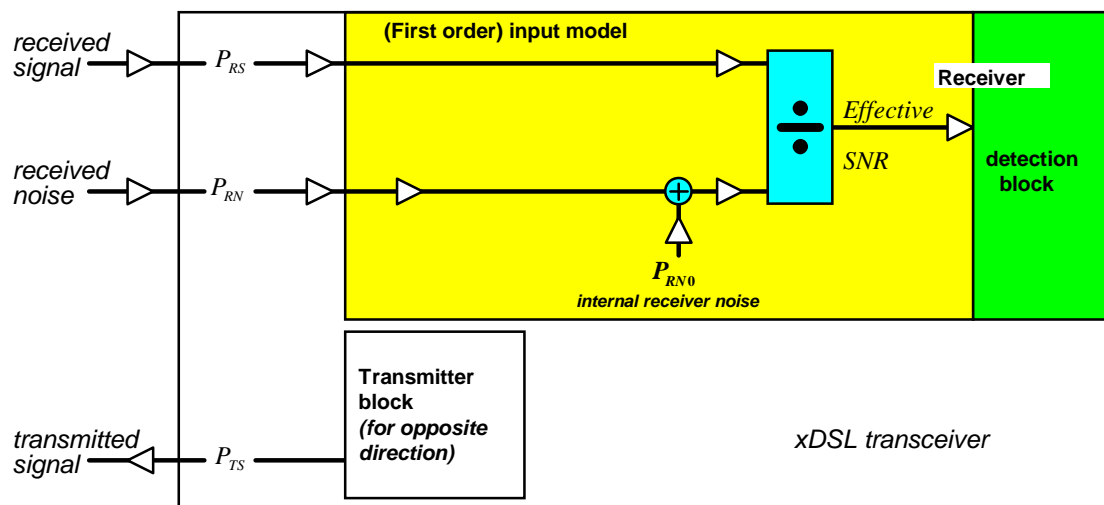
received signal

$P_{RS}$

(First order) input model

Receiver

Effective SNR

received noise

$P_{RN}$

detection block

$P_{RN0}$

internal receiver noise

Transmitter block (for opposite direction)

transmitted signal

$P_{TS}$

xDSL transceiver